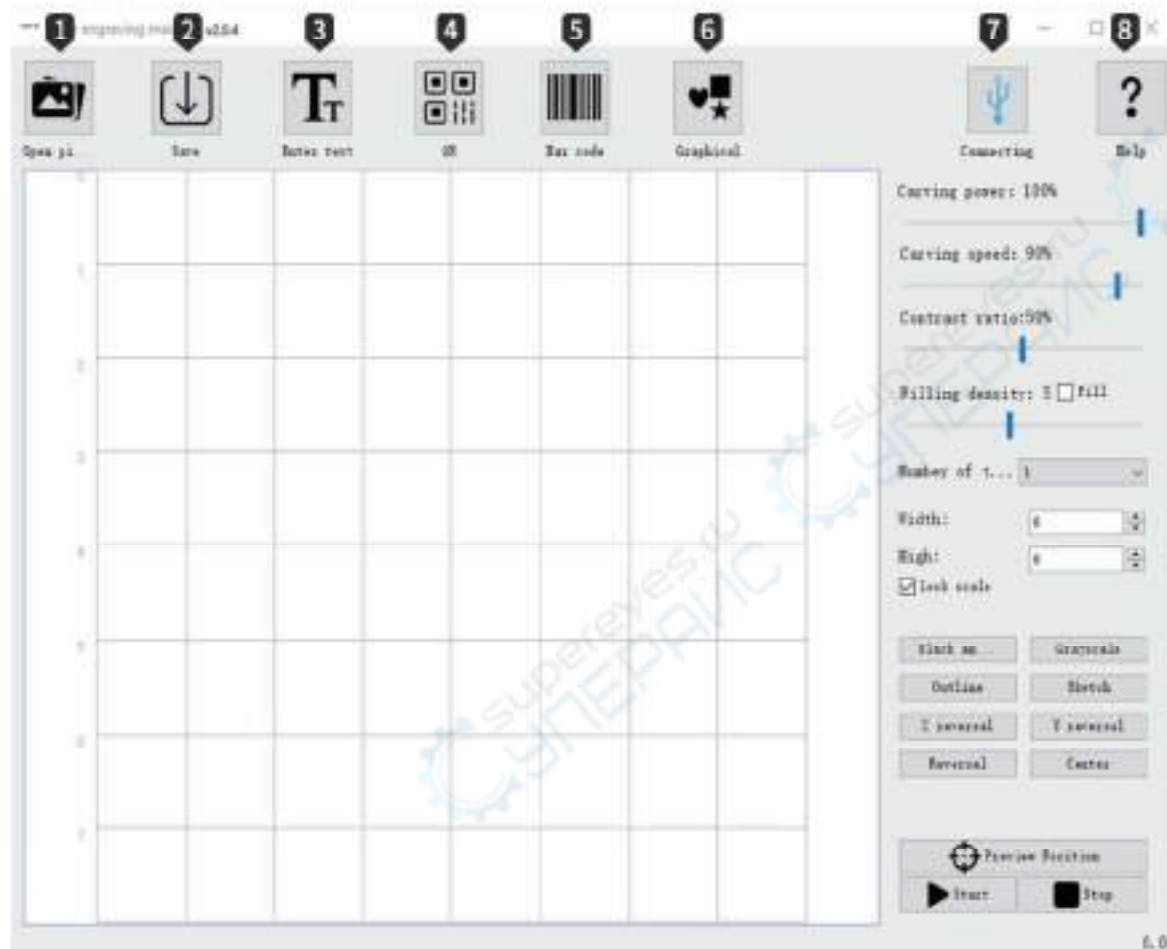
1 engraving ma 2 v2.0.4 3 4 5 6 7 8

Open pi Save Enter text QR Bar code Graphical Connecting Help

0
1
2
3
4
5
6
7

Carving power: 100%

Carving speed: 90%

Contrast ratio:50%

Filling density: 5 Fill

Number of t... 1

Width: 6

High: 6

Lock scale

Black an... Grayscale

Outline Sketch

X reversal Y reversal

Reversal Center

Preview Position

Start Stop

6.0

supereyes.ru
СУПЕРАЙС